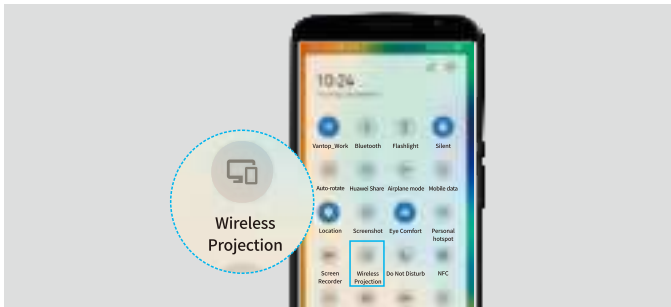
Wireless Projection

10:24

Vantop_Work
Bluetooth
Flashlight
Silent

Auto-rotate
Huawei Share
Airplane mode
Mobile data

Location
Screenshot
Eye Comfort
Personal hotspot

Screen Recorder
Wireless Projection
Do Not Disturb
NFC